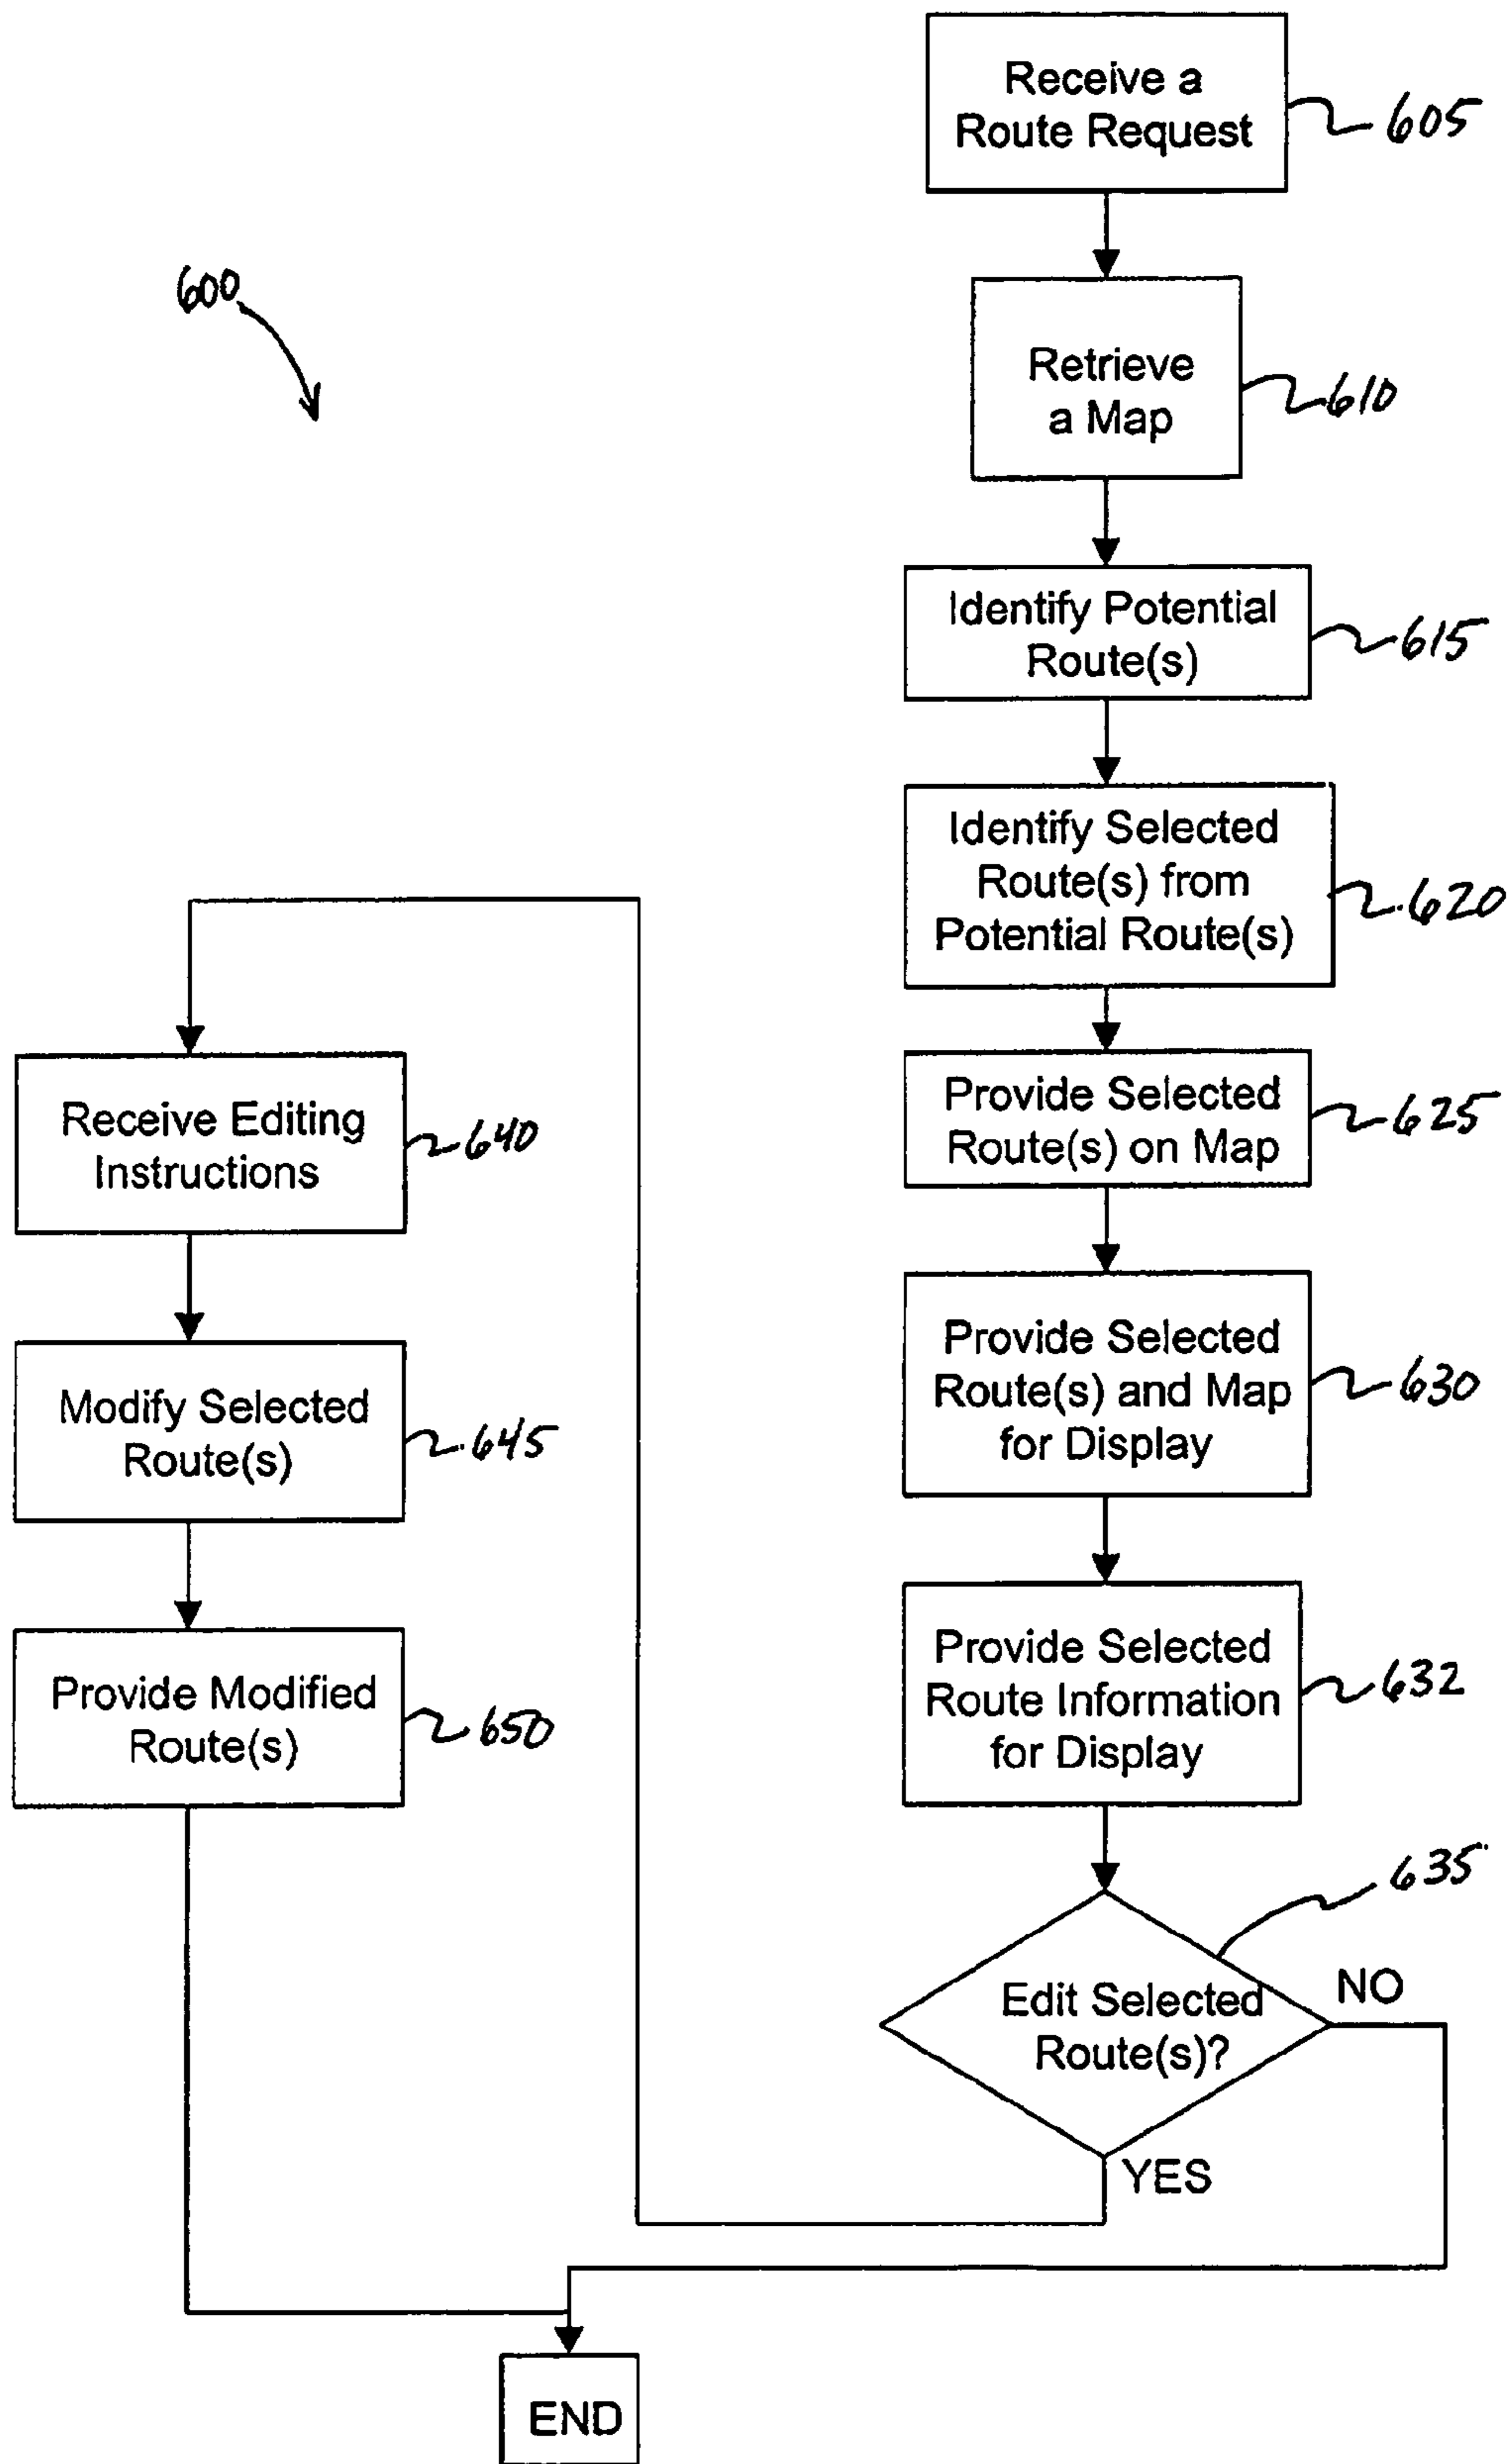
Receive a Route Request 605

600

Retrieve a Map 610

Identify Potential Route(s) 615

Identify Selected Route(s) from Potential Route(s) 620

Provide Selected Route(s) on Map 625

Provide Selected Route(s) and Map for Display 630

Provide Selected Route Information for Display 632

635

Edit Selected Route(s)?

NO

YES

Receive Editing Instructions 640

Modify Selected Route(s) 645

Provide Modified Route(s) 650

END